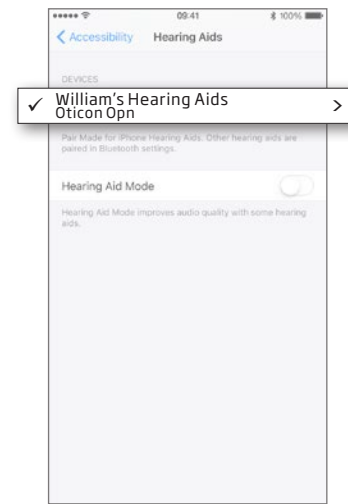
••••• 09:41 100%

Accessibility Hearing Aids

DEVICES

✓ William's Hearing Aids
Oticon Opn >

Pair Made for iPhone Hearing Aids. Other hearing aids are paired in Bluetooth settings.

Hearing Aid Mode

Hearing Aid Mode improves audio quality with some hearing aids.